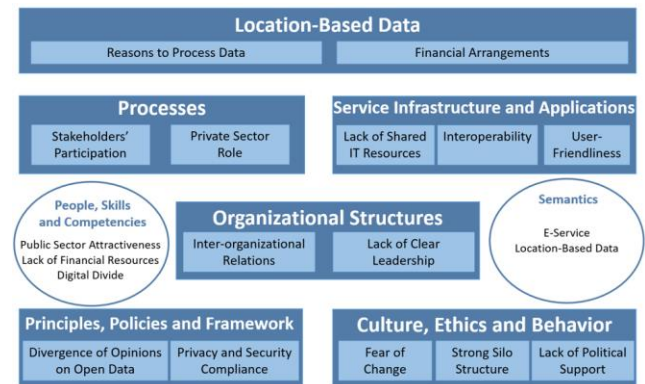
Location-Based Data

Reasons to Process Data

Financial Arrangements

Processes

Stakeholders' Participation

Private Sector Role

Service Infrastructure and Applications

Lack of Shared IT Resources

Interoperability

User-Friendliness

People, Skills and Competencies

Public Sector Attractiveness
Lack of Financial Resources
Digital Divide

Organizational Structures

Inter-organizational Relations

Lack of Clear Leadership

Semantics

E-Service
Location-Based Data

Principles, Policies and Framework

Divergence of Opinions on Open Data

Privacy and Security Compliance

Culture, Ethics and Behavior

Fear of Change

Strong Silo Structure

Lack of Political Support